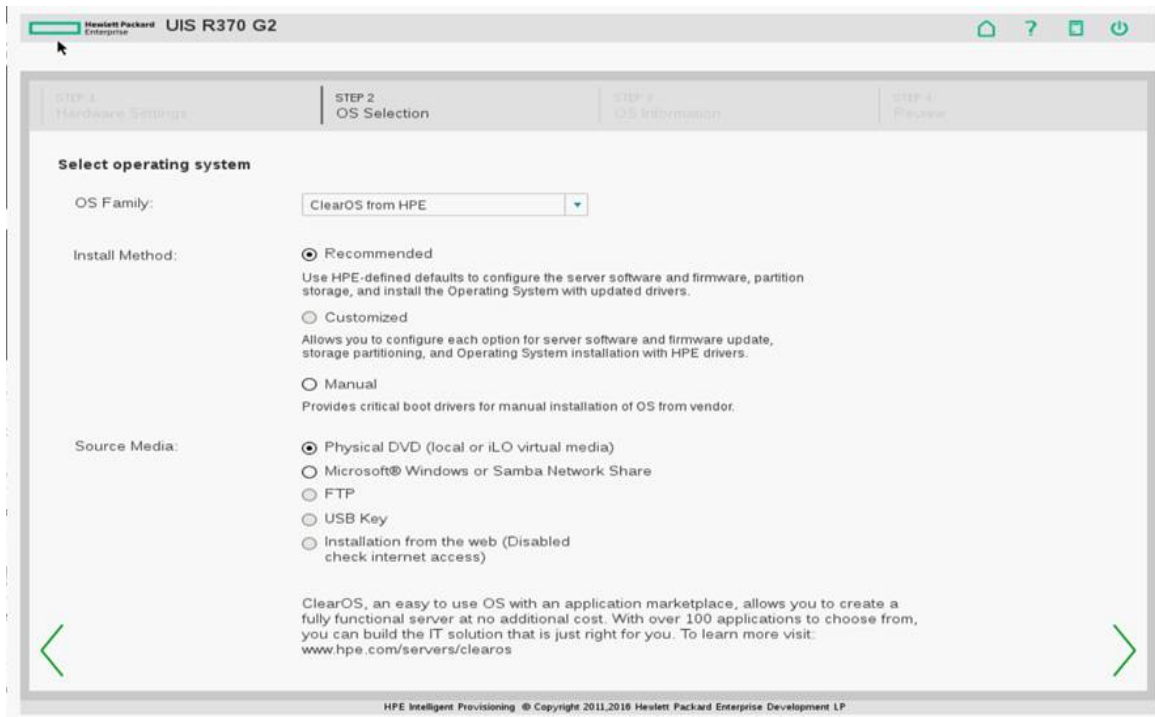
Hewlett Packard Enterprise UIS R370 G2

STEP 1
Hardware Settings

STEP 2
OS Selection

STEP 3
OS Information

STEP 4
Review

Select operating system

OS Family: ClearOS from HPE

Install Method: Recommended

Use HPE-defined defaults to configure the server software and firmware, partition storage, and install the Operating System with updated drivers.

Customized

Allows you to configure each option for server software and firmware update, storage partitioning, and Operating System installation with HPE drivers.

Manual

Provides critical boot drivers for manual installation of OS from vendor.

Source Media: Physical DVD (local or iLO virtual media)

Microsoft® Windows or Samba Network Share

FTP

USB Key

Installation from the web (Disabled check internet access)

ClearOS, an easy to use OS with an application marketplace, allows you to create a fully functional server at no additional cost. With over 100 applications to choose from, you can build the IT solution that is just right for you. To learn more visit: www.hpe.com/servers/clearos

HPE Intelligent Provisioning © Copyright 2011,2016 Hewlett Packard Enterprise Development LP